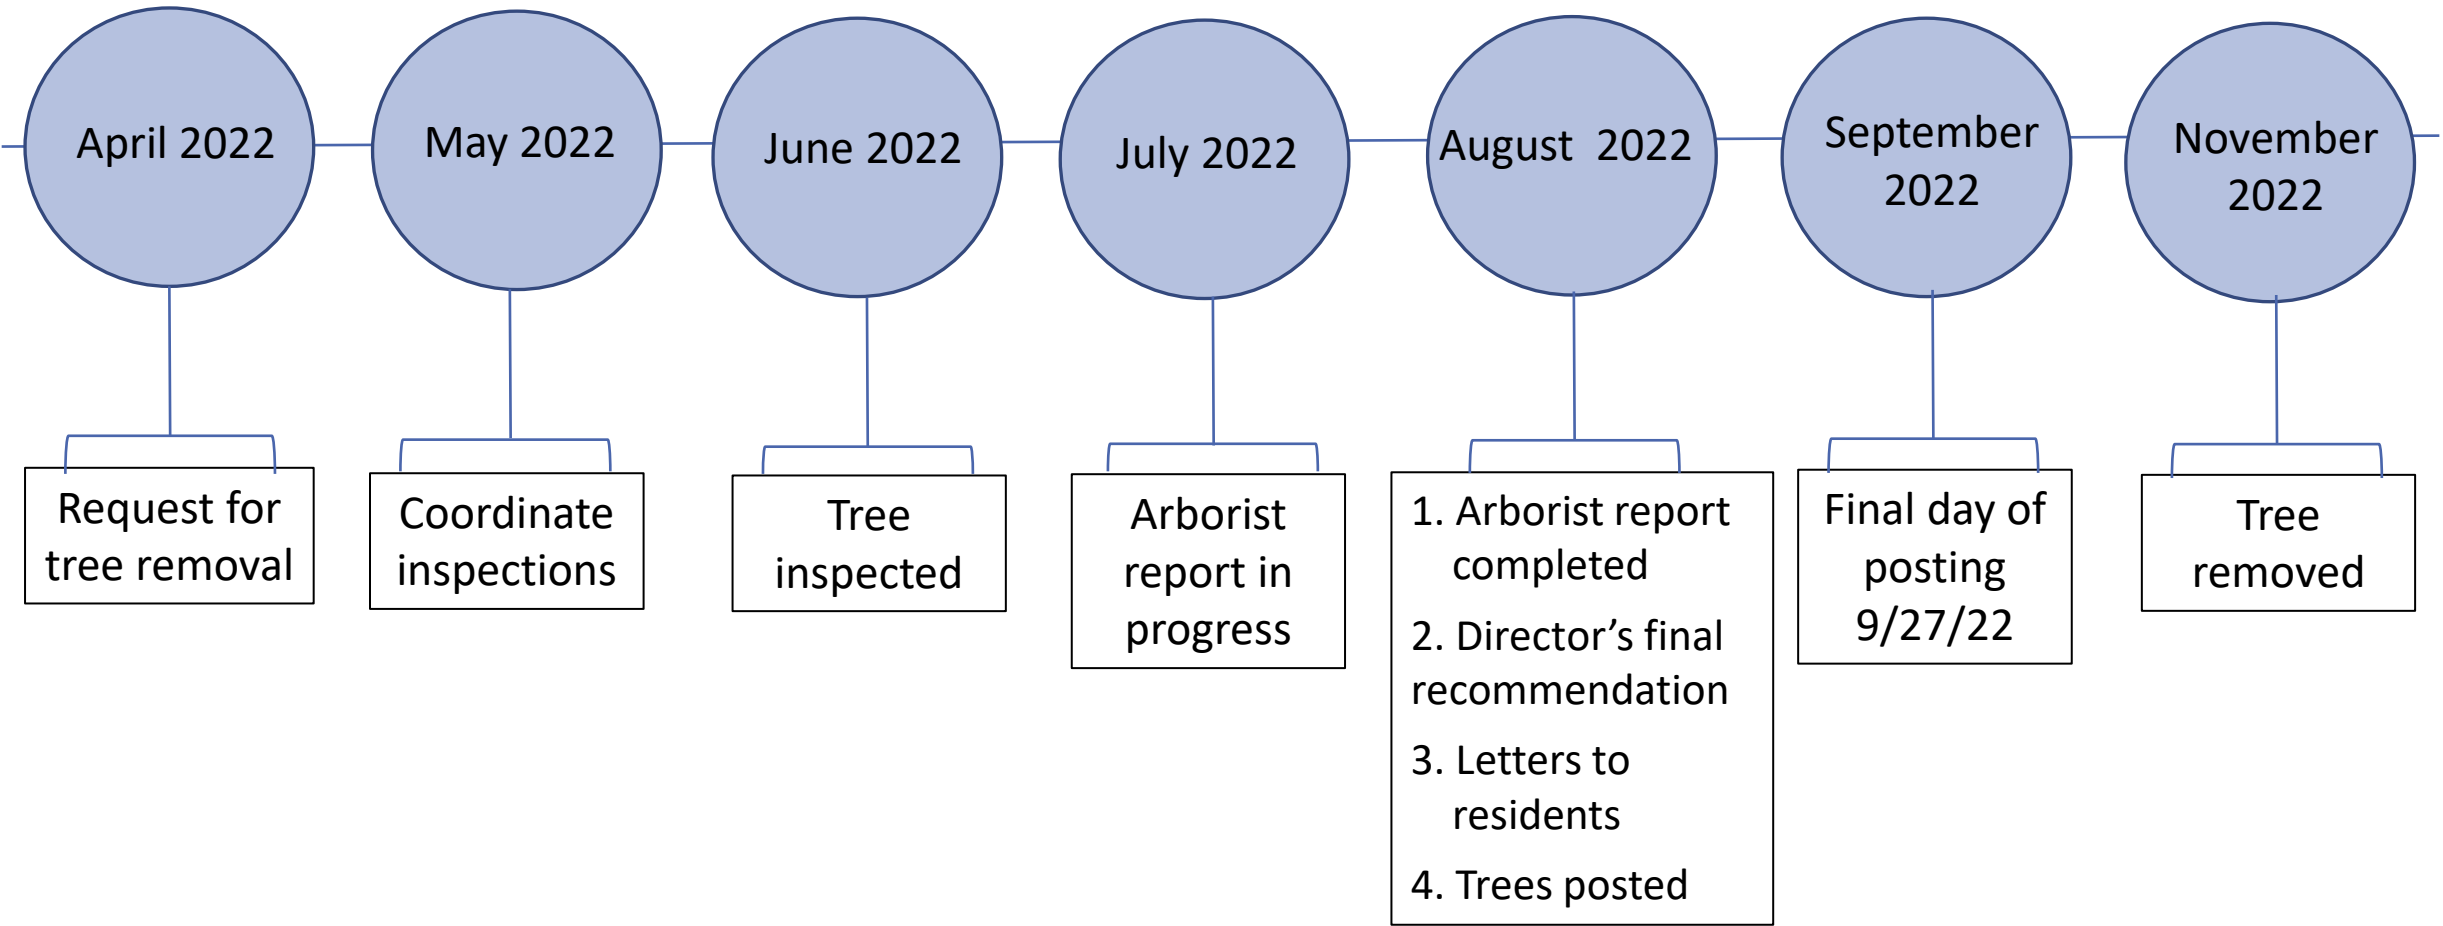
April 2022

Request for tree removal

May 2022

Coordinate inspections

June 2022

Tree inspected

July 2022

Arborist report in progress

August 2022

1. Arborist report completed
2. Director’s final recommendation
3. Letters to residents
4. Trees posted

September 2022

Final day of posting 9/27/22

November 2022

Tree removed